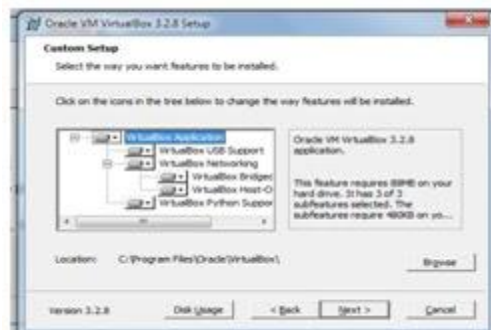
Oracle VM VirtualBox 3.2.8 Setup

Custom Setup

Select the way you want features to be installed.

Click on the icons in the tree below to change the way features will be installed.

VirtualBox Application
VirtualBox USB Support
VirtualBox Networking
VirtualBox Bridged
VirtualBox Host-O
VirtualBox Python Suppor

Oracle VM VirtualBox 3.2.8 application.

This feature requires 89MB on your hard drive. It has 3 of 3 subfeatures selected. The subfeatures require 480KB on yo...

Location: C:\Program Files\Oracle\VirtualBox\

Browse

Version 3.2.8

Disk Usage

< Back

Next >

Cancel